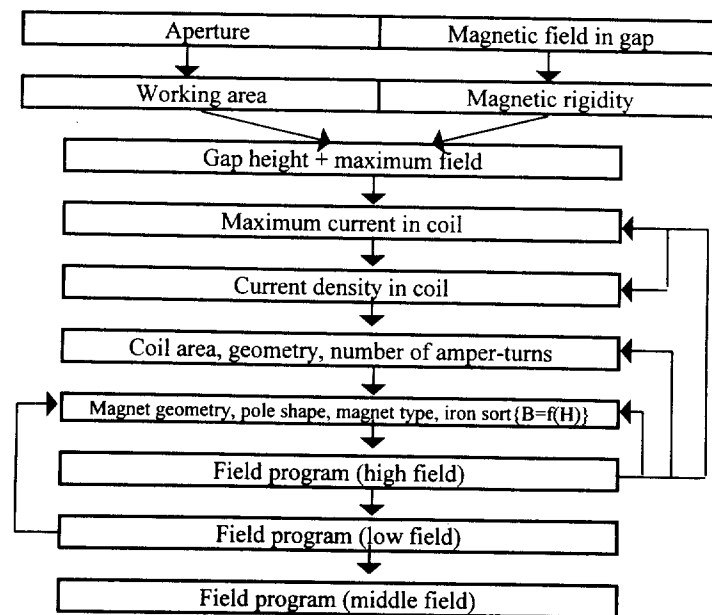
Aperture

Magnetic field in gap

Working area

Magnetic rigidity

Gap height + maximum field

Maximum current in coil

Current density in coil

Coil area, geometry, number of amper-turns

Magnet geometry, pole shape, magnet type, iron sort{B=f(H)}

Field program (high field)

Field program (low field)

Field program (middle field)